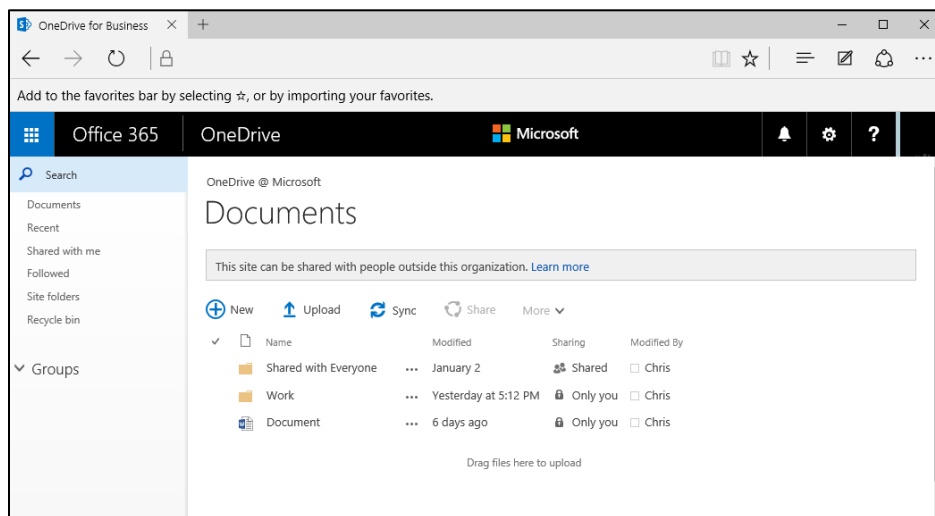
OneDrive for Business ×

Add to the favorites bar by selecting ☆, or by importing your favorites.

Office 365 OneDrive Microsoft ?

Search

Documents
Recent
Shared with me
Followed
Site folders
Recycle bin

Groups

OneDrive @ Microsoft

Documents

This site can be shared with people outside this organization. Learn more

New Upload Sync Share More

| | Name | | Modified | Sharing | Modified By |
|---|---|---|---|---|---|
| | Shared with Everyone | ... | January 2 | Shared | Chris |
| | Work | ... | Yesterday at 5:12 PM | Only you | Chris |
| | Document | ... | 6 days ago | Only you | Chris |

Drag files here to upload